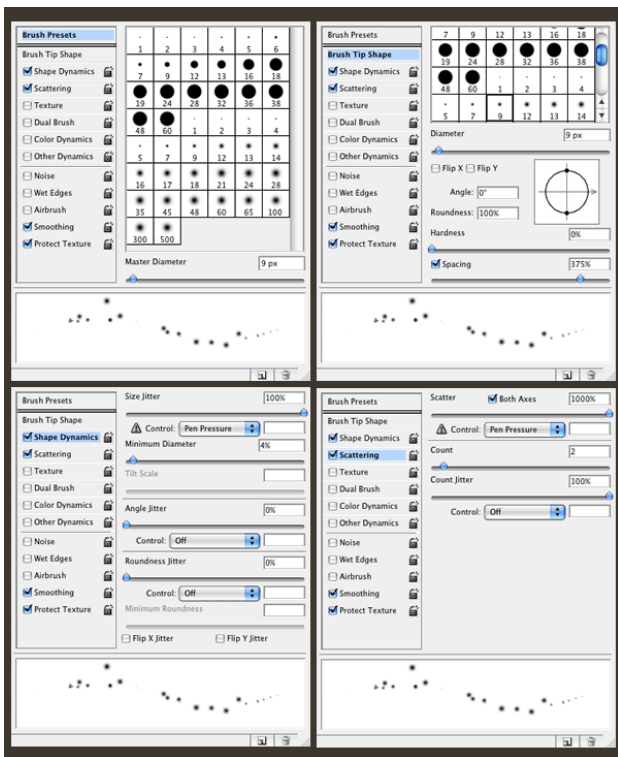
Brush Presets
Brush Tip Shape
Shape Dynamics
Scattering
Texture
Dual Brush
Color Dynamics
Other Dynamics
Noise
Wet Edges
Airbrush
Smoothing
Protect Texture

| 1 | 2 | 3 | 4 | 5 | 6 |
|---|---|---|---|---|---|
| 7 | 9 | 12 | 13 | 16 | 18 |
| 19 | 24 | 28 | 32 | 36 | 38 |
| 48 | 60 | 1 | 2 | 3 | 4 |
| 5 | 7 | 9 | 12 | 13 | 14 |
| 16 | 17 | 18 | 21 | 24 | 28 |
| 35 | 45 | 48 | 60 | 65 | 100 |
| 300 | 500 | | | | |

Master Diameter 9 px

Brush Presets
Brush Tip Shape
Shape Dynamics
Scattering
Texture
Dual Brush
Color Dynamics
Other Dynamics
Noise
Wet Edges
Airbrush
Smoothing
Protect Texture

| 7 | 9 | 12 | 13 | 16 | 18 |
|---|---|---|---|---|---|
| 19 | 24 | 28 | 32 | 36 | 38 |
| 48 | 60 | 1 | 2 | 3 | 4 |
| 5 | 7 | 9 | 12 | 13 | 14 |

Diameter 9 px
Flip X Flip Y
Angle: 0°
Roundness: 100%
Hardness 0%
Spacing 375%

Brush Presets
Brush Tip Shape
Shape Dynamics
Scattering
Texture
Dual Brush
Color Dynamics
Other Dynamics
Noise
Wet Edges
Airbrush
Smoothing
Protect Texture

Size Jitter 100%
Control: Pen Pressure
Minimum Diameter 4%
Tilt Scale
Angle Jitter 0%
Control: Off
Roundness Jitter 0%
Control: Off
Minimum Roundness
Flip X Jitter Flip Y Jitter

Brush Presets
Brush Tip Shape
Shape Dynamics
Scattering
Texture
Dual Brush
Color Dynamics
Other Dynamics
Noise
Wet Edges
Airbrush
Smoothing
Protect Texture

Scatter Both Axes 1000%
Control: Pen Pressure
Count 2
Count Jitter 100%
Control: Off